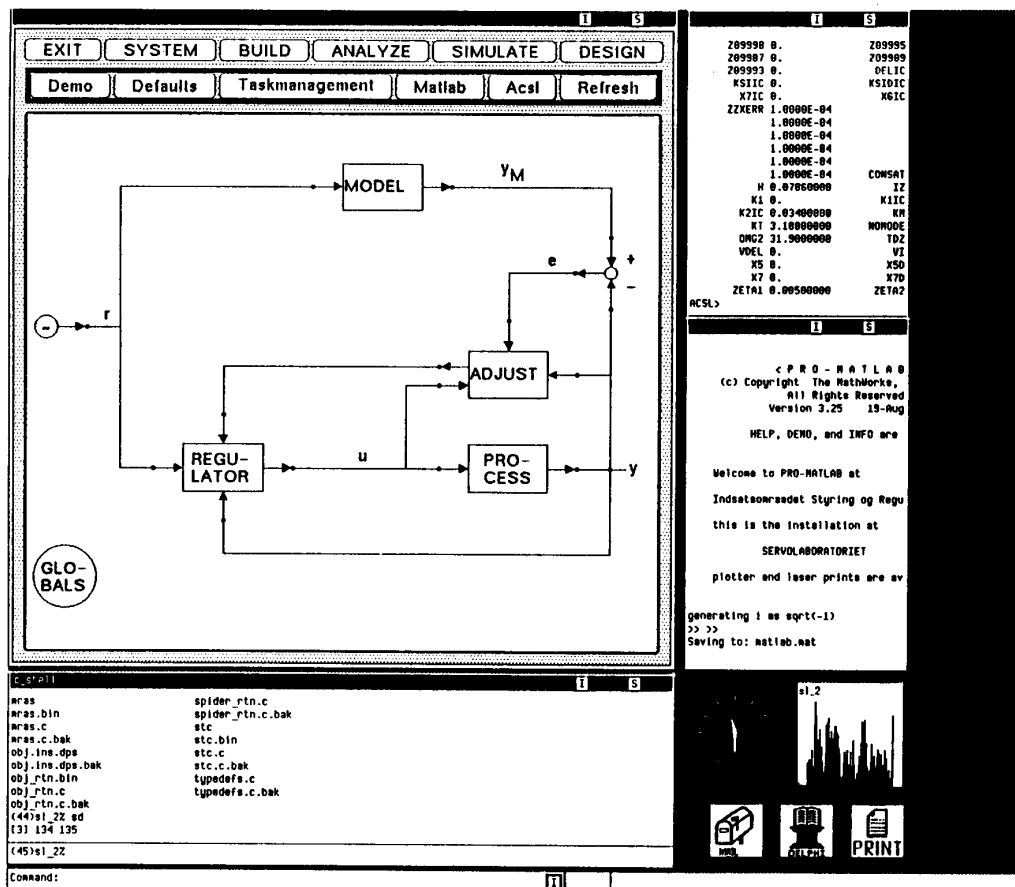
I S

EXIT SYSTEM BUILD ANALYZE SIMULATE DESIGN

Demo Defaults Taskmanagement Matlab Acsl Refresh

MODEL $y_M$

e +

-

r

ADJUST

REGULATOR u PROCESS y

GLOBALS

I S

Z09998 0. Z09995
Z09987 0. Z09989
Z09993 0. DELIC
KSIIC 0. KSIDIC
X7IC 0. X6IC
ZZXERR 1.0000E-04
1.0000E-04
1.0000E-04
1.0000E-04
1.0000E-04
1.0000E-04 CONSAT
H 0.07060000 IZ
K1 0. K1IC
K2IC 0.03400000 KM
KT 3.10000000 NOMODE
OMG2 31.9000000 TDZ
VDEL 0. VI
X5 0. X5D
X7 0. X7D
ZETA1 0.00500000 ZETA2
ACSL>

I S

< P R O - M A T L A B
(c) Copyright The MathWorks,
All Rights Reserved
Version 3.25 19-Aug

HELP, DEMO, and INFO are

Welcome to PRO-MATLAB at

Indsatsomraadet Styring og Regu

this is the installation at

SERVOLABORATORIET

plotter and laser prints are av

generating i as sqrt(-1)
>> >>
Saving to: matlab.mat

c_shell I S

mras
mras.bin
mras.c
mras.c.bak
obj.ins.dps
obj.ins.dps.bak
obj_rtn.bin
obj_rtn.c
obj_rtn.c.bak
(44)sl_2% sd
[3] 134 135

spider_rtn.c
spider_rtn.c.bak
stc
stc.bin
stc.c
stc.c.bak
typedefs.c
typedefs.c.bak

(45)sl_2%

sl_2

MAIL DELPHI PRINT

Command:

I